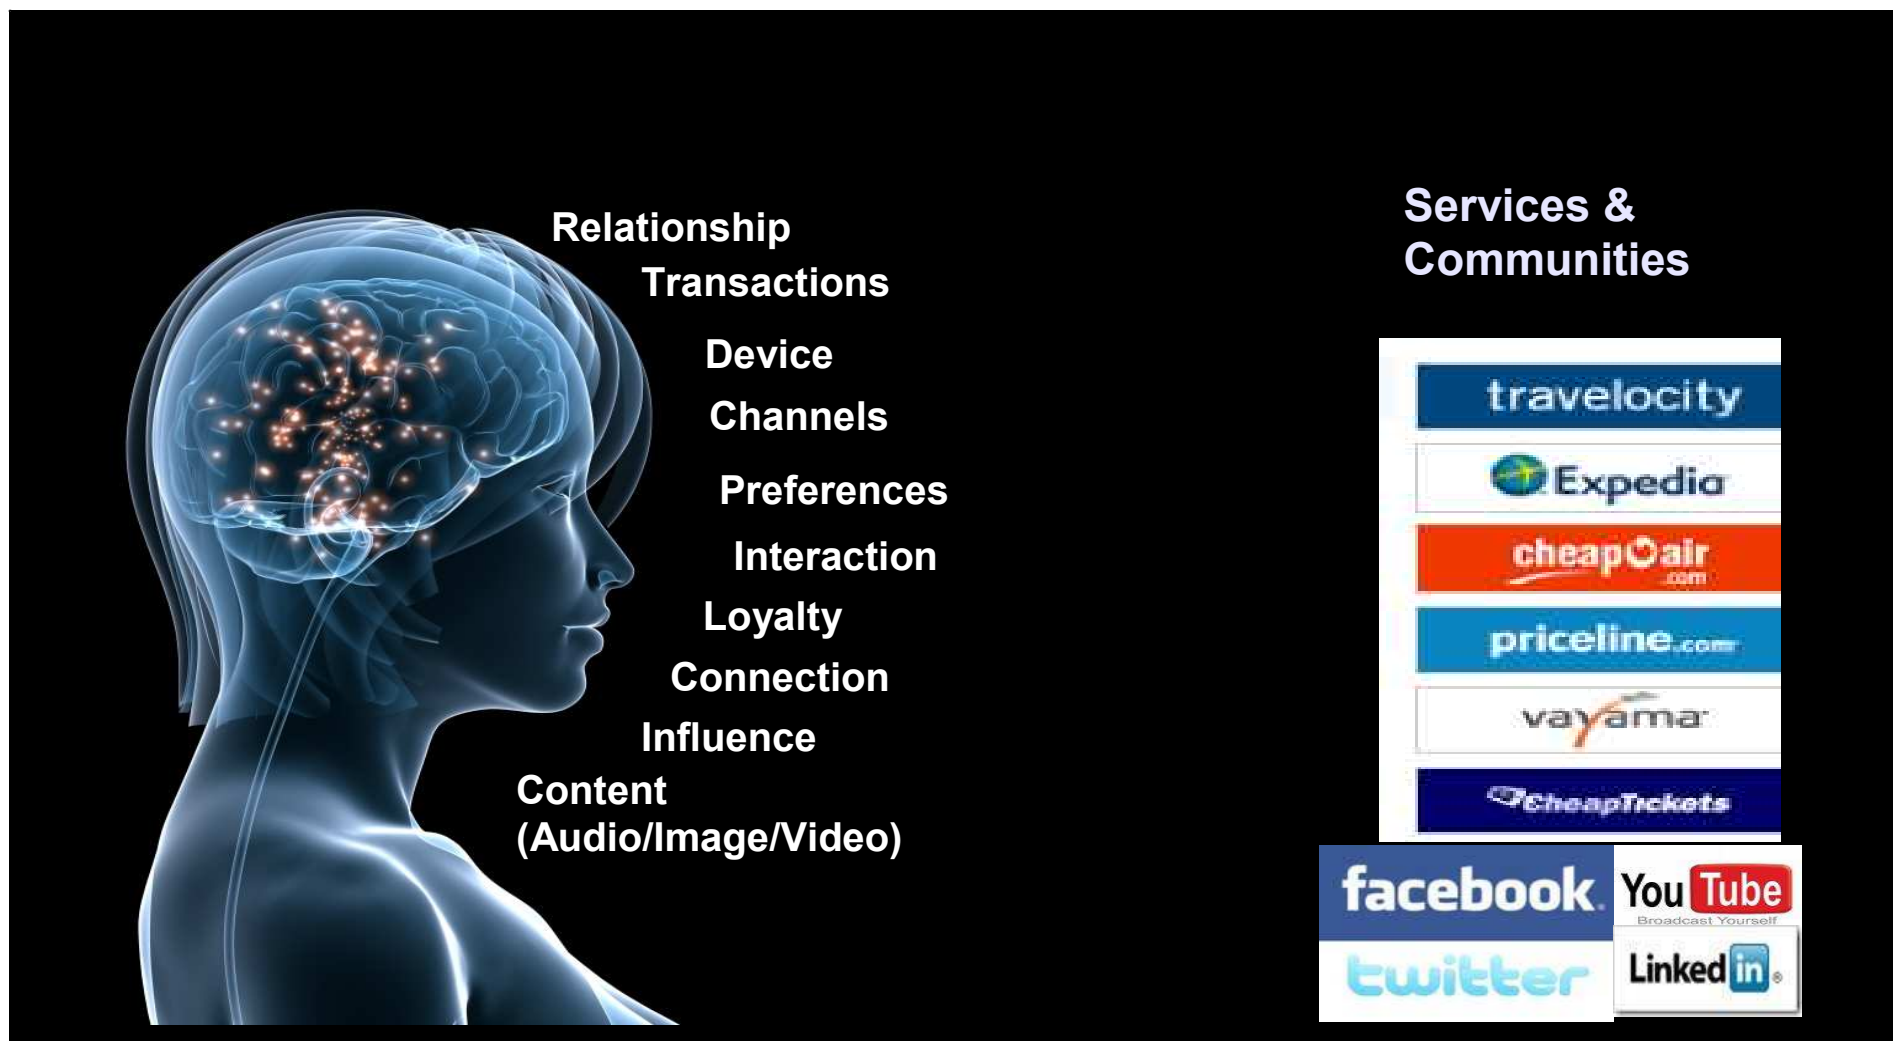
Relationship
Transactions
Device
Channels
Preferences
Interaction
Loyalty
Connection
Influence
Content
(Audio/Image/Video)

Services & Communities

travelocity
Expedia
cheapOair.com
priceline.com
vayama
CheapTickets
facebook
YouTube Broadcast Yourself
twitter
Linkedin